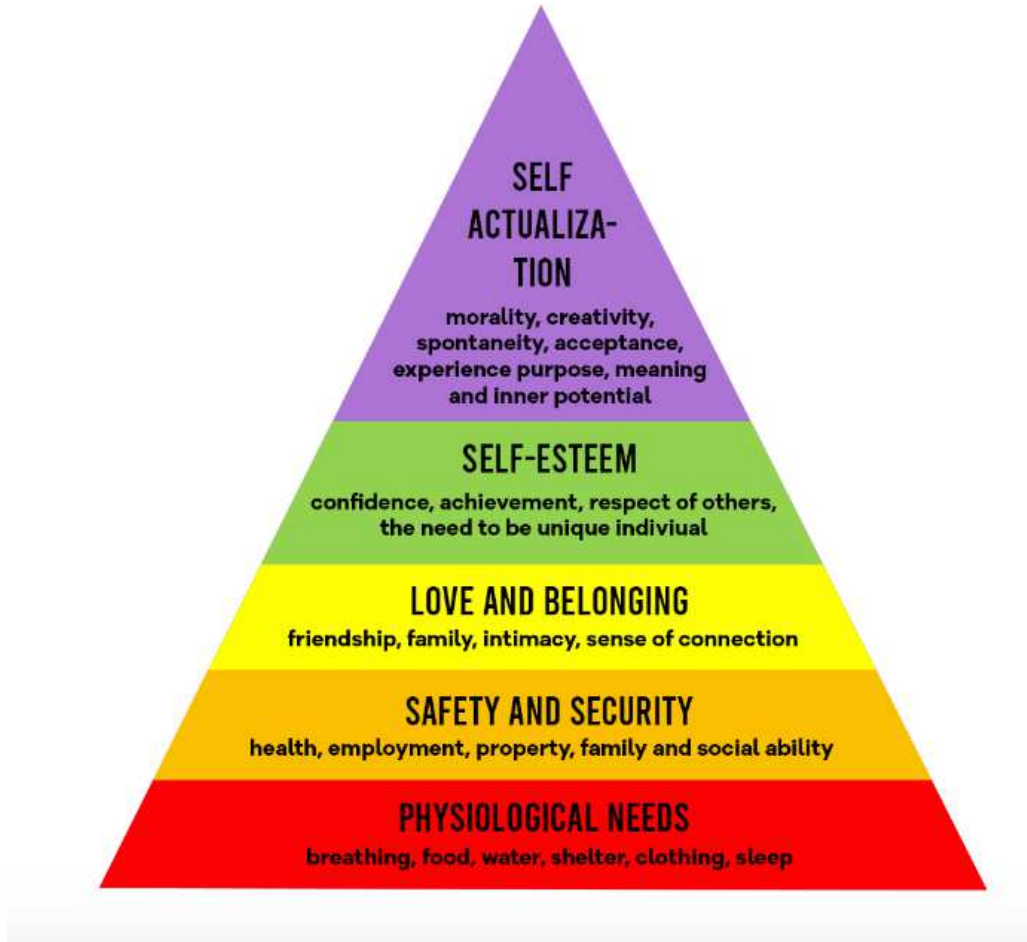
SELF ACTUALIZATION

morality, creativity, spontaneity, acceptance, experience purpose, meaning and inner potential

SELF-ESTEEM

confidence, achievement, respect of others, the need to be unique indiviual

LOVE AND BELONGING

friendship, family, intimacy, sense of connection

SAFETY AND SECURITY

health, employment, property, family and social ability

PHYSIOLOGICAL NEEDS

breathing, food, water, shelter, clothing, sleep